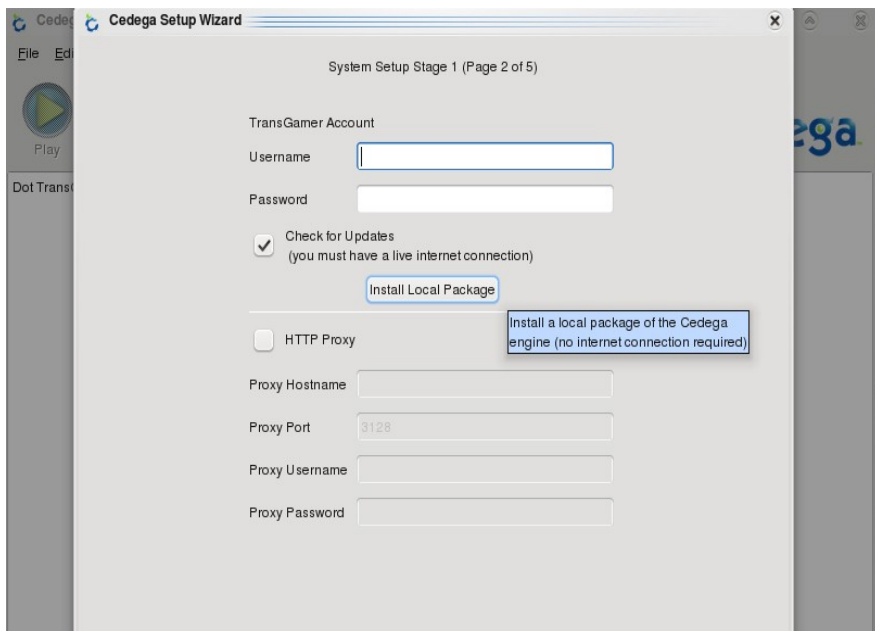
Cedeg
File Edi
Play
Dot Trans
ega

Cedega Setup Wizard

System Setup Stage 1 (Page 2 of 5)

TransGamer Account

Username

Password

Check for Updates
(you must have a live internet connection)

Install Local Package

Install a local package of the Cedega engine (no internet connection required)

HTTP Proxy

Proxy Hostname

Proxy Port 3128

Proxy Username

Proxy Password